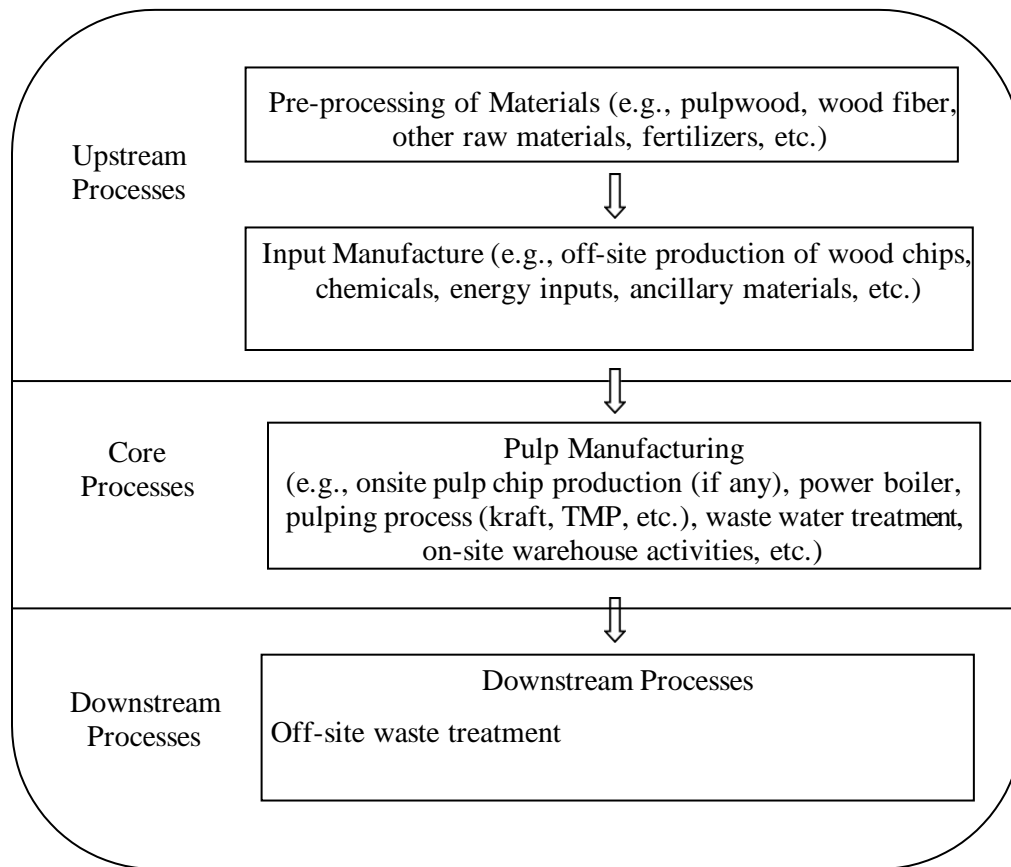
Upstream Processes

Pre-processing of Materials (e.g., pulpwood, wood fiber, other raw materials, fertilizers, etc.)

Input Manufacture (e.g., off-site production of wood chips, chemicals, energy inputs, ancillary materials, etc.)

Core Processes

Pulp Manufacturing
(e.g., onsite pulp chip production (if any), power boiler, pulping process (kraft, TMP, etc.), waste water treatment, on-site warehouse activities, etc.)

Downstream Processes

Downstream Processes
Off-site waste treatment